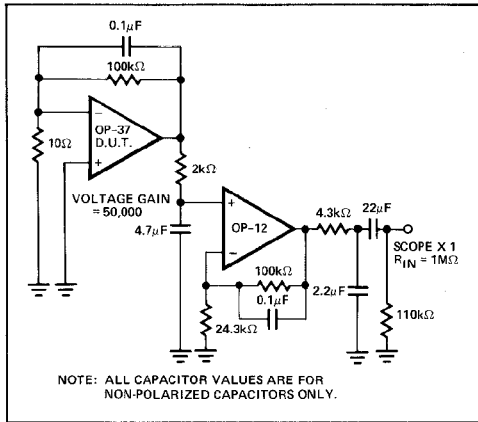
0.1μF

100kΩ

10Ω

−

+

OP-37
D.U.T.

2kΩ

VOLTAGE GAIN
= 50,000

4.7μF

+

−

OP-12

4.3kΩ

22μF

SCOPE X 1
$R_{IN}$ = 1MΩ

100kΩ

0.1μF

2.2μF

24.3kΩ

110kΩ

NOTE: ALL CAPACITOR VALUES ARE FOR NON-POLARIZED CAPACITORS ONLY.